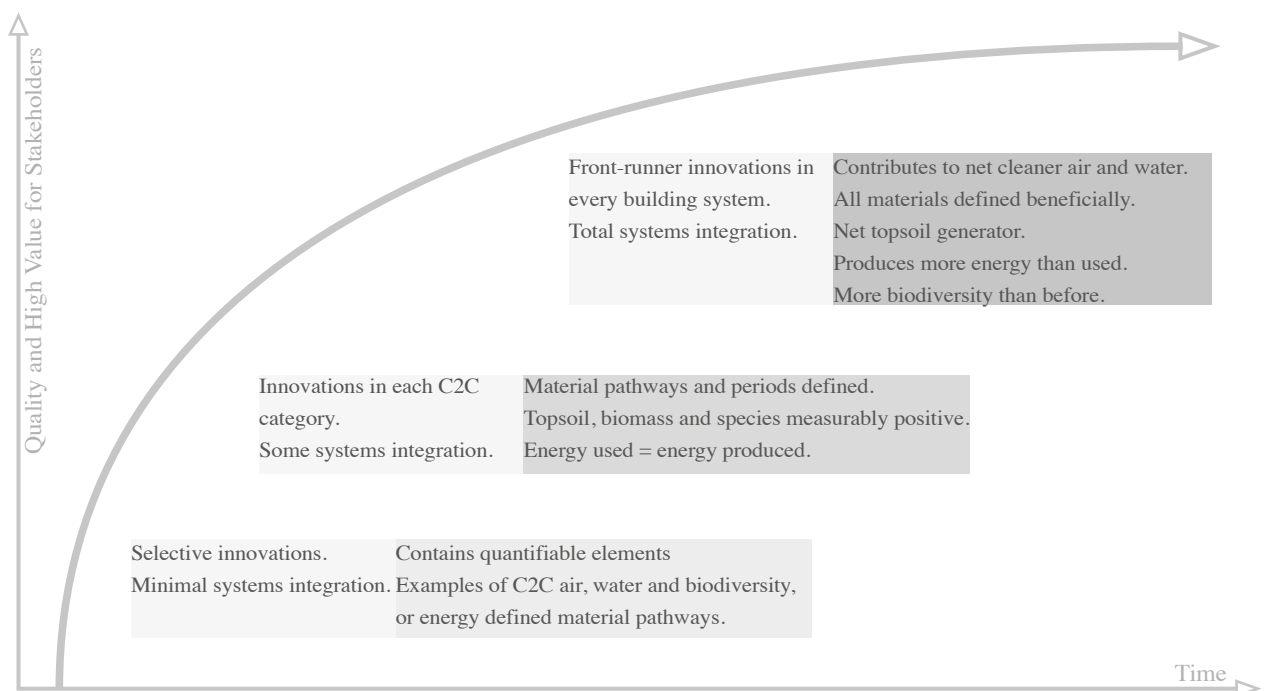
Quality and High Value for Stakeholders

Front-runner innovations in every building system.
Total systems integration.

Contributes to net cleaner air and water.
All materials defined beneficially.
Net topsoil generator.
Produces more energy than used.
More biodiversity than before.

Innovations in each C2C category.
Some systems integration.

Material pathways and periods defined.
Topsoil, biomass and species measurably positive.
Energy used = energy produced.

Selective innovations.
Minimal systems integration.

Contains quantifiable elements
Examples of C2C air, water and biodiversity, or energy defined material pathways.

Time